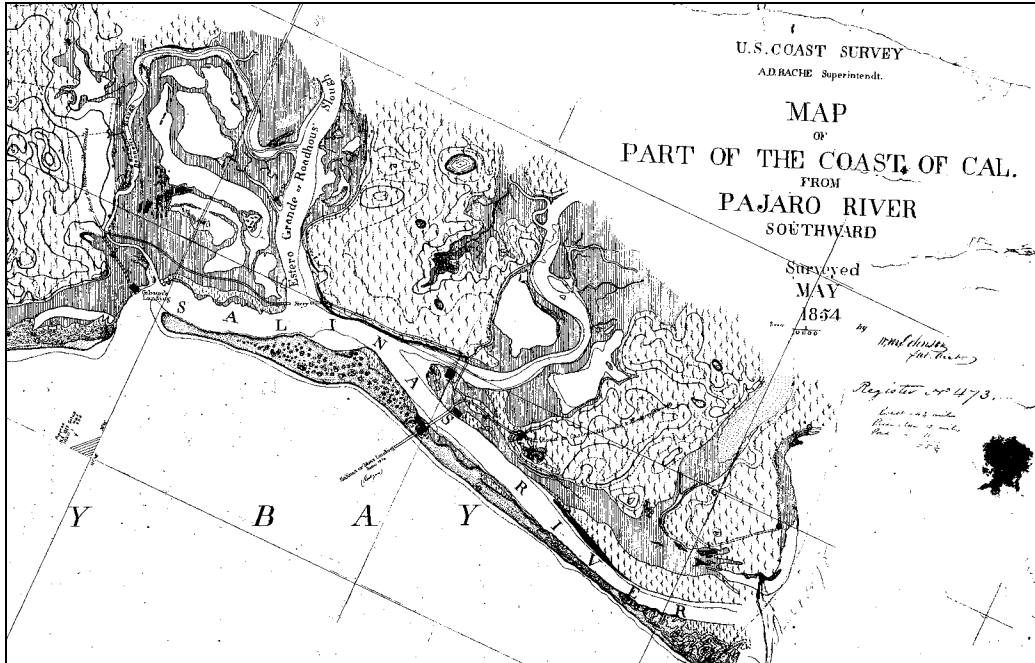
U.S. COAST SURVEY
A.D. BACHE Superintendt.

MAP
OF
PART OF THE COAST OF CAL.
FROM
PAJARO RIVER
SOUTHWARD

Surveyed
MAY
1854
by
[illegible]

Register No. 473.

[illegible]

Estero Grande or Roadhous Slough

S A L I N A S

S A L I N A S R I V E R

Y B A Y

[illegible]